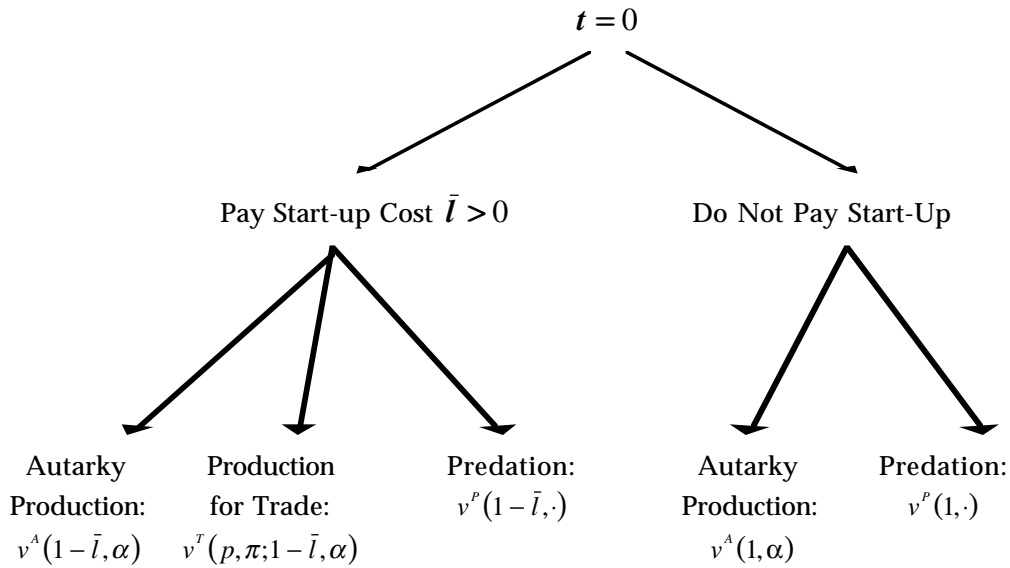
$t = 0$

Pay Start-up Cost $\bar{l} > 0$

Do Not Pay Start-Up

Autarky Production: $v^A(1-\bar{l},\alpha)$

Production for Trade: $v^T(p,\pi;1-\bar{l},\alpha)$

Predation: $v^P(1-\bar{l},\cdot)$

Autarky Production: $v^A(1,\alpha)$

Predation: $v^P(1,\cdot)$